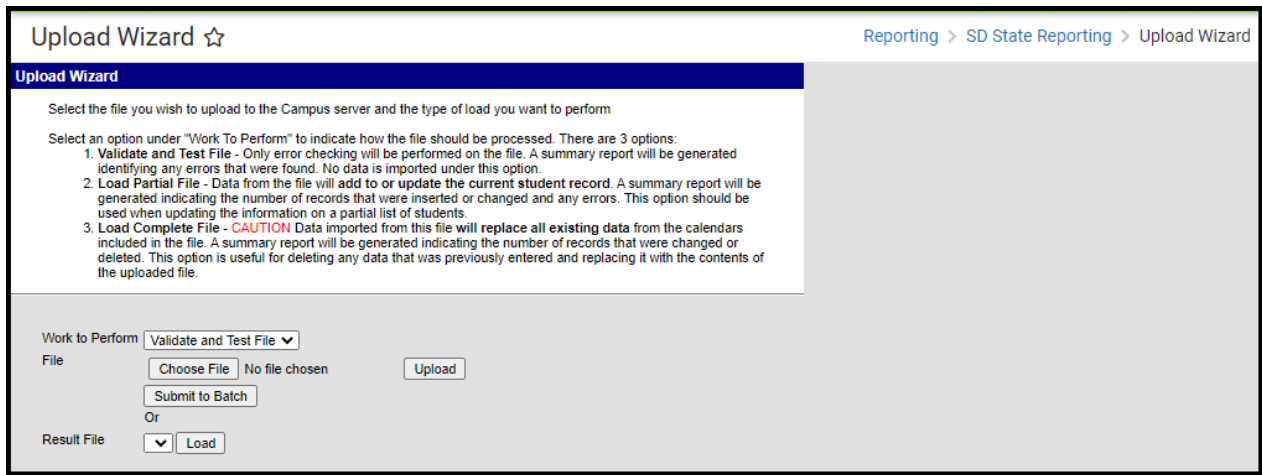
Upload Wizard ☆

Reporting > SD State Reporting > Upload Wizard

Upload Wizard

Select the file you wish to upload to the Campus server and the type of load you want to perform

Select an option under "Work To Perform" to indicate how the file should be processed. There are 3 options:
1. Validate and Test File - Only error checking will be performed on the file. A summary report will be generated identifying any errors that were found. No data is imported under this option.
2. Load Partial File - Data from the file will add to or update the current student record. A summary report will be generated indicating the number of records that were inserted or changed and any errors. This option should be used when updating the information on a partial list of students.
3. Load Complete File - CAUTION Data imported from this file will replace all existing data from the calendars included in the file. A summary report will be generated indicating the number of records that were changed or deleted. This option is useful for deleting any data that was previously entered and replacing it with the contents of the uploaded file.

Work to Perform Validate and Test File

File Choose File No file chosen Upload

Submit to Batch

Or

Result File Load